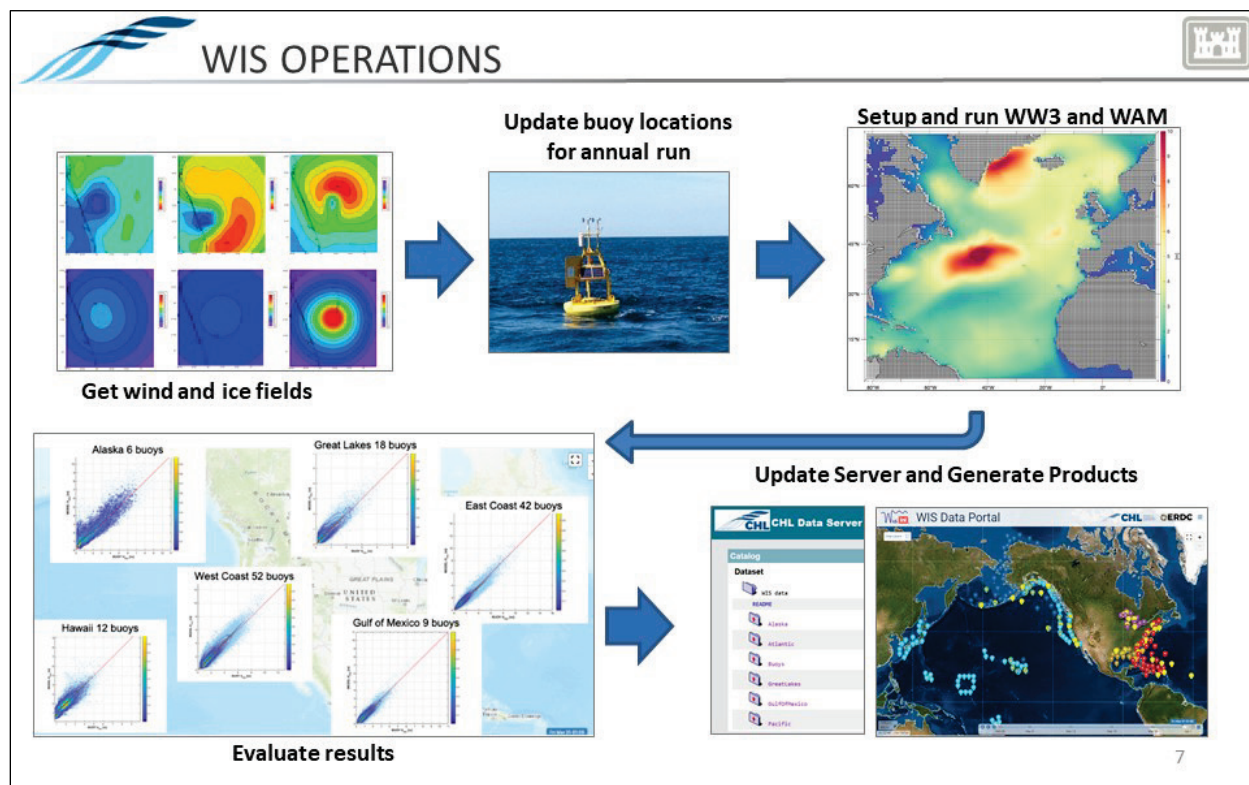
WIS OPERATIONS

Get wind and ice fields

Update buoy locations for annual run

Setup and run WW3 and WAM

Update Server and Generate Products

Alaska 6 buoys

Great Lakes 18 buoys

East Coast 42 buoys

West Coast 52 buoys

Hawaii 12 buoys

Gulf of Mexico 9 buoys

GREAT PLAINS

UNITED STATES

Evaluate results

CHL Data Server

Catalog

Dataset

WIS data

README

Alaska

Atlantic

Buoys

GreatLakes

GulfOfMexico

Pacific

WIS Data Portal

CHL

ERDC

7